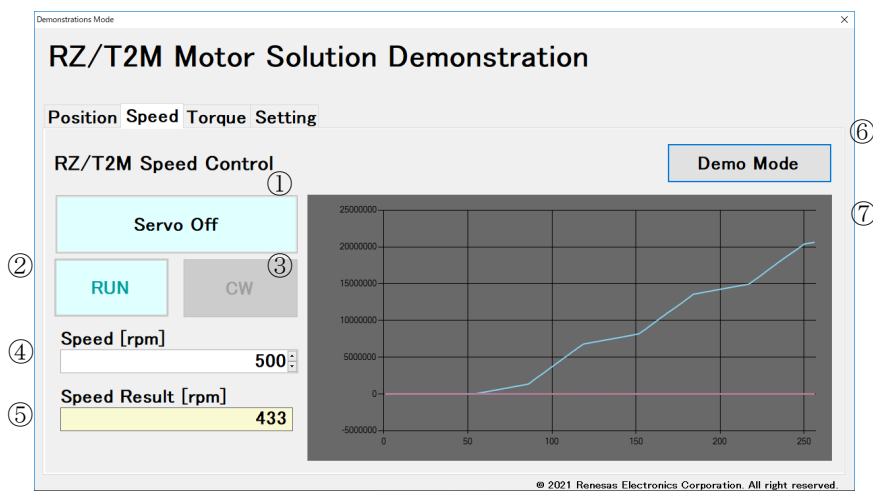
Demonstrations Mode

×

RZ/T2M Motor Solution Demonstration

Position Speed Torque Setting

⑥

RZ/T2M Speed Control

Demo Mode

①

⑦

Servo Off

②

RUN

③

CW

④

Speed [rpm]

500

⑤

Speed Result [rpm]

433

25000000
20000000
15000000
10000000
5000000
0
-5000000
0 50 100 150 200 250

© 2021 Renesas Electronics Corporation. All right reserved.